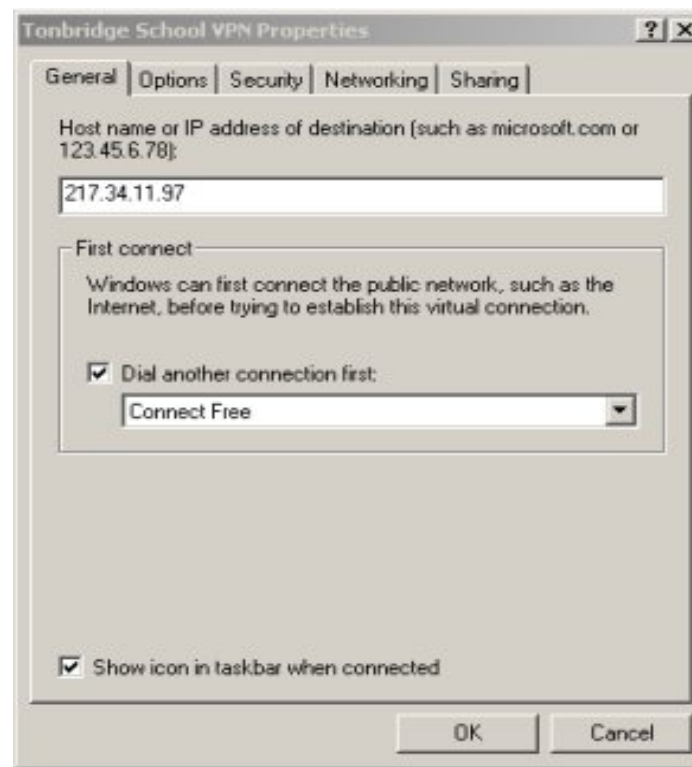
Tonbridge School VPN Properties ? X

General | Options | Security | Networking | Sharing

Host name or IP address of destination (such as microsoft.com or 123.45.6.78):

217.34.11.97

First connect

Windows can first connect the public network, such as the Internet, before trying to establish this virtual connection.

☑ Dial another connection first:

Connect Free

☑ Show icon in taskbar when connected

OK Cancel